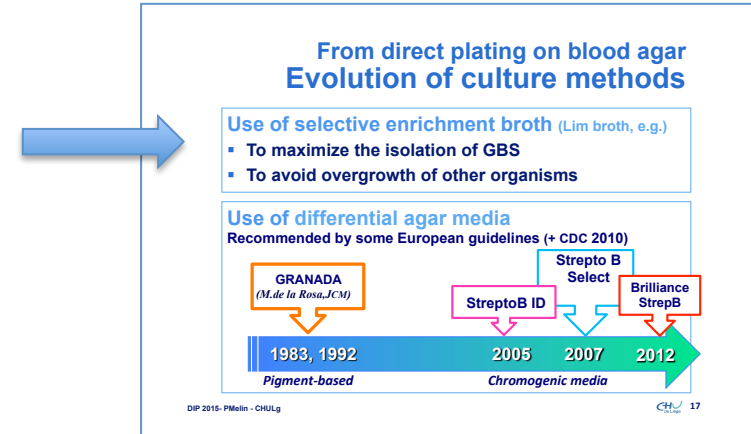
From direct plating on blood agar
Evolution of culture methods

Use of selective enrichment broth (Lim broth, e.g.)
- To maximize the isolation of GBS
- To avoid overgrowth of other organisms

Use of differential agar media
Recommended by some European guidelines (+ CDC 2010)

GRANADA
(M.de la Rosa,JCM)

StreptoB ID

Strepto B Select

Brilliance StrepB

1983, 1992

2005

2007

2012

Pigment-based

Chromogenic media

DIP 2015- PMelin - CHULg

CHU de Liège

17